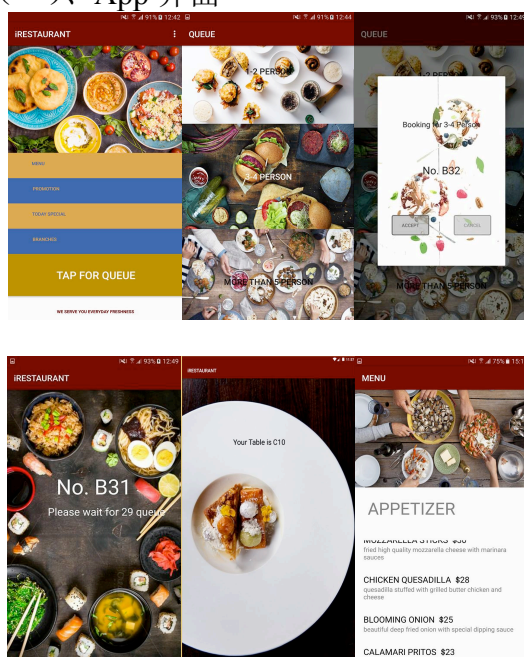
App 界面

91% 12:42
iRESTAURANT
MENU
PROMOTION
TODAY SPECIAL
BRANCHES
TAP FOR QUEUE
WE SERVE YOU EVERYDAY FRESHNESS

91% 12:44
QUEUE
1-2 PERSON
3-4 PERSON
MORE THAN 5 PERSON

93% 12:4
QUEUE
1-2 PERSON
Booking for 3-4 Person
No. B32
ACCEPT
CANCEL
MORE THAN 5 PERSON

93% 12:49
iRESTAURANT
No. B31
Please wait for 29 queue

iRESTAURANT
Your Table is C10

75% 15:1
MENU
APPETIZER
MOZZARELLA STICKS $30
fried high quality mozzarella cheese with marinara sauces
CHICKEN QUESADILLA $28
quesadilla stuffed with grilled butter chicken and cheese
BLOOMING ONION $25
beautiful deep fried onion with special dipping sauce
CALAMARI PRITOS $23